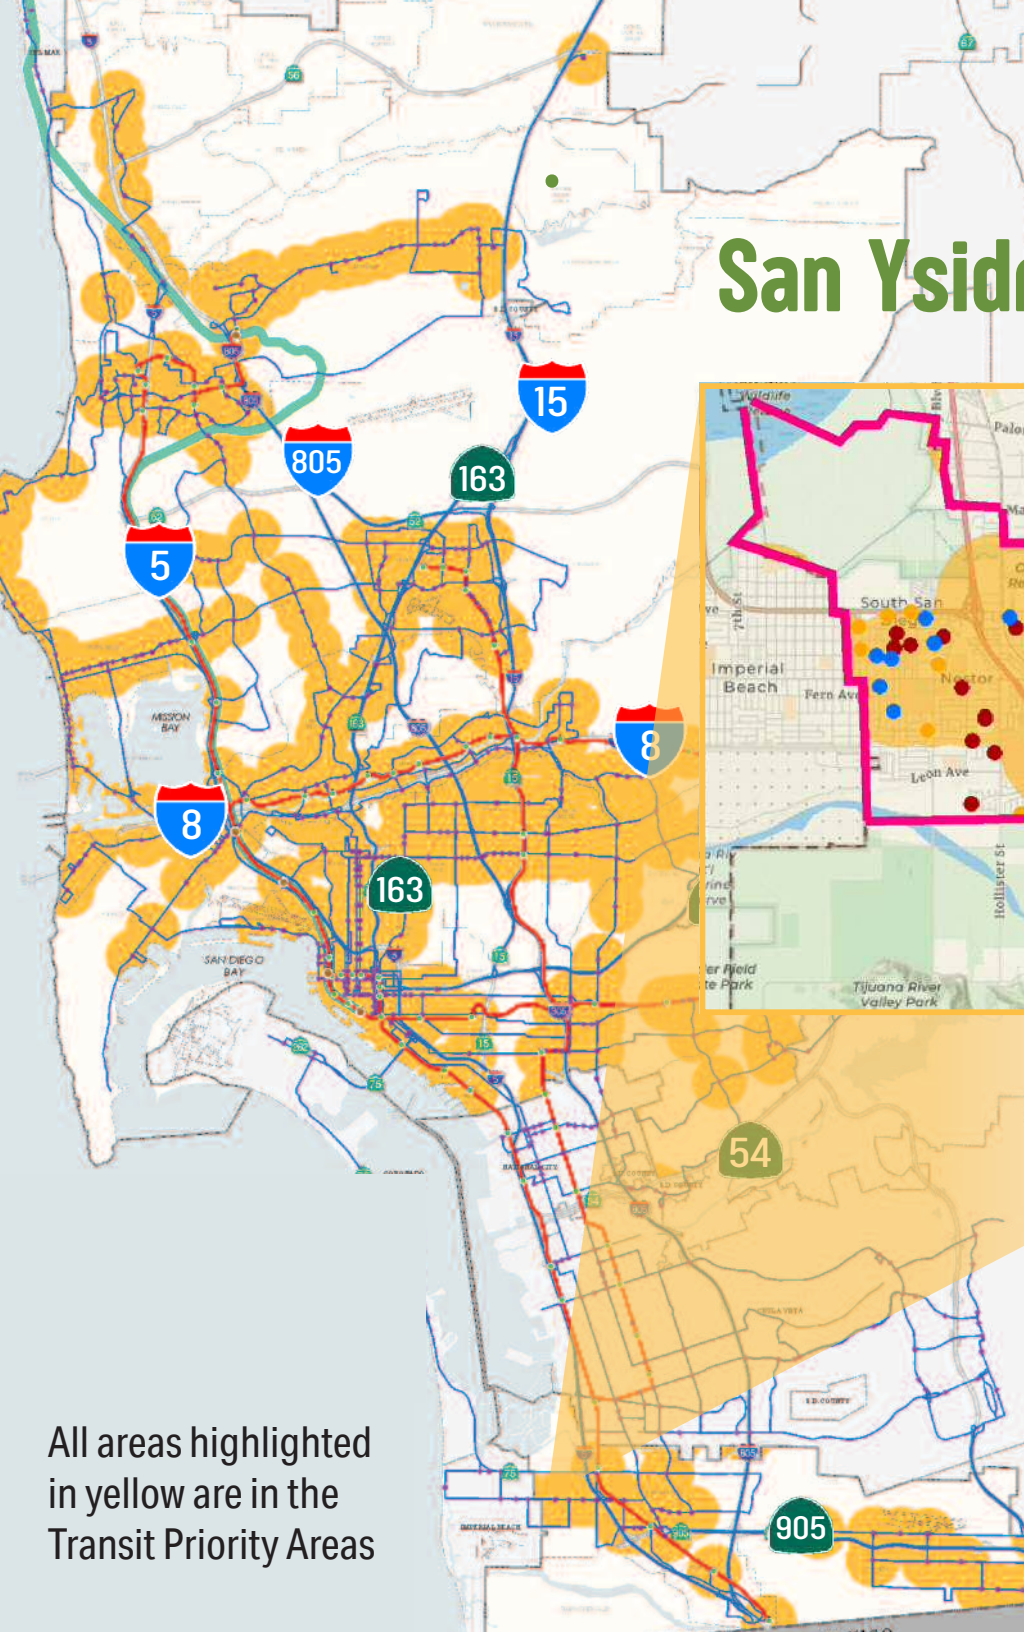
San Ysid

15

805

163

5

8

8

163

54

905

MISSION BAY

SAN DIEGO BAY

Wildlife

Palo

South San

Imperial Beach

Fern Ave

Nestor

Leon Ave

Hollister St

Tijuana River Valley Park

All areas highlighted in yellow are in the Transit Priority Areas